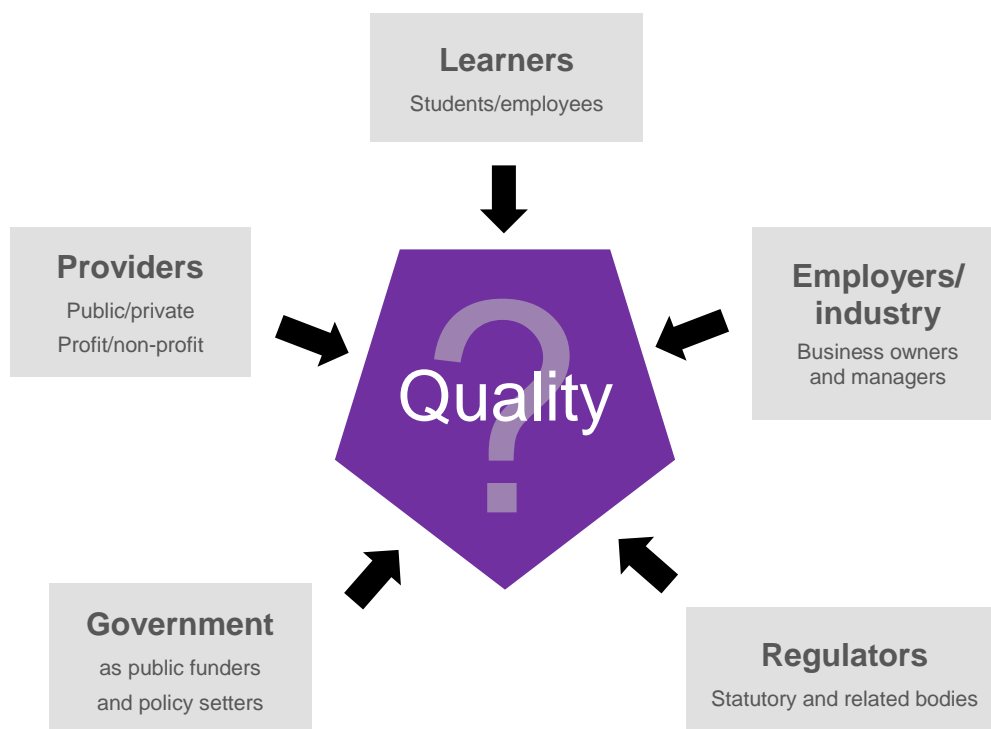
Learners
Students/employees

Providers
Public/private
Profit/non-profit

Quality
?

Employers/ industry
Business owners and managers

Government
as public funders and policy setters

Regulators
Statutory and related bodies